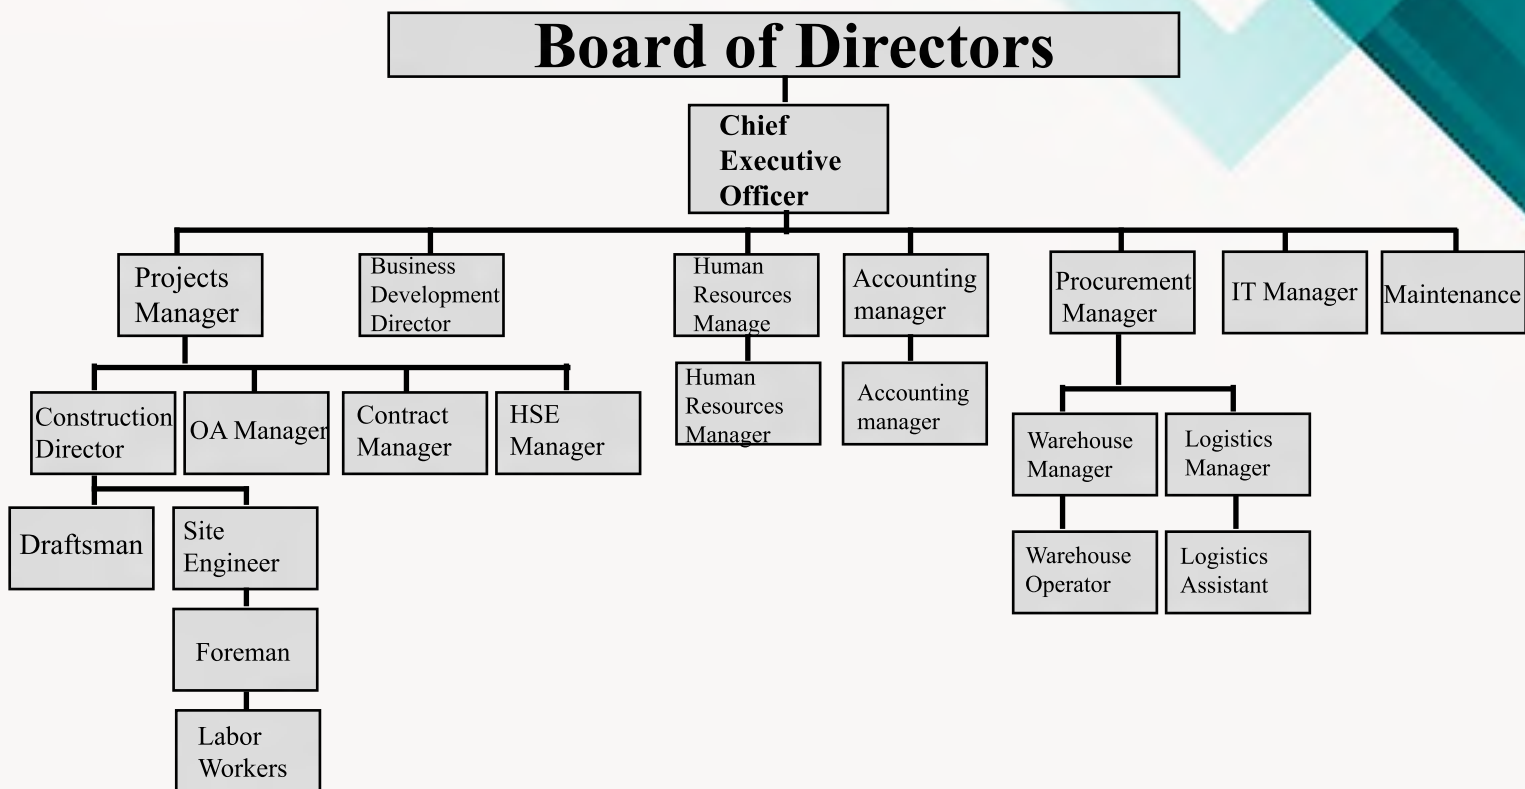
Board of Directors

Chief Executive Officer

Projects Manager

Business Development Director

Human Resources Manage

Accounting manager

Procurement Manager

IT Manager

Maintenance

Construction Director

OA Manager

Contract Manager

HSE Manager

Human Resources Manager

Accounting manager

Warehouse Manager

Logistics Manager

Draftsman

Site Engineer

Warehouse Operator

Logistics Assistant

Foreman

Labor Workers